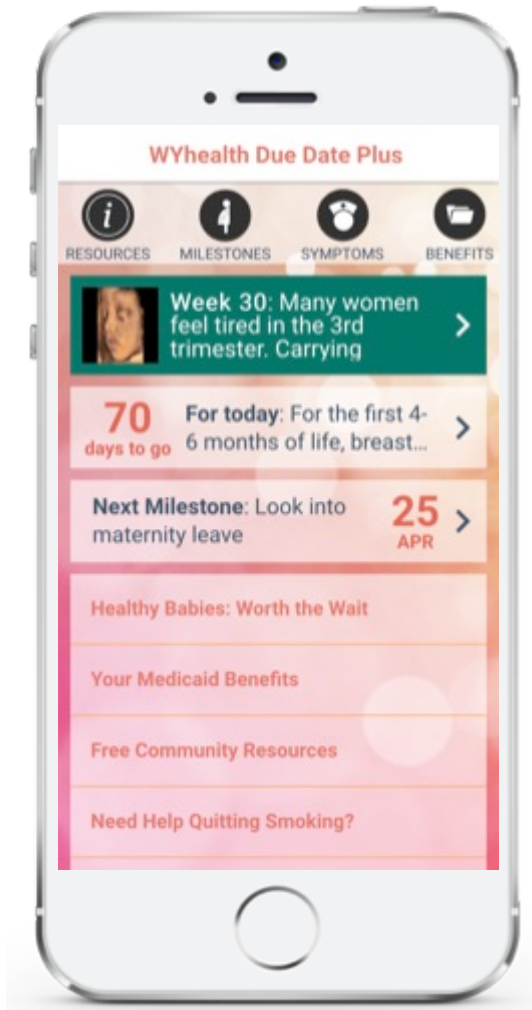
WYhealth Due Date Plus

RESOURCES MILESTONES SYMPTOMS BENEFITS

Week 30: Many women feel tired in the 3rd trimester. Carrying

70 days to go For today: For the first 4-6 months of life, breast...

Next Milestone: Look into maternity leave 25 APR

Healthy Babies: Worth the Wait

Your Medicaid Benefits

Free Community Resources

Need Help Quitting Smoking?